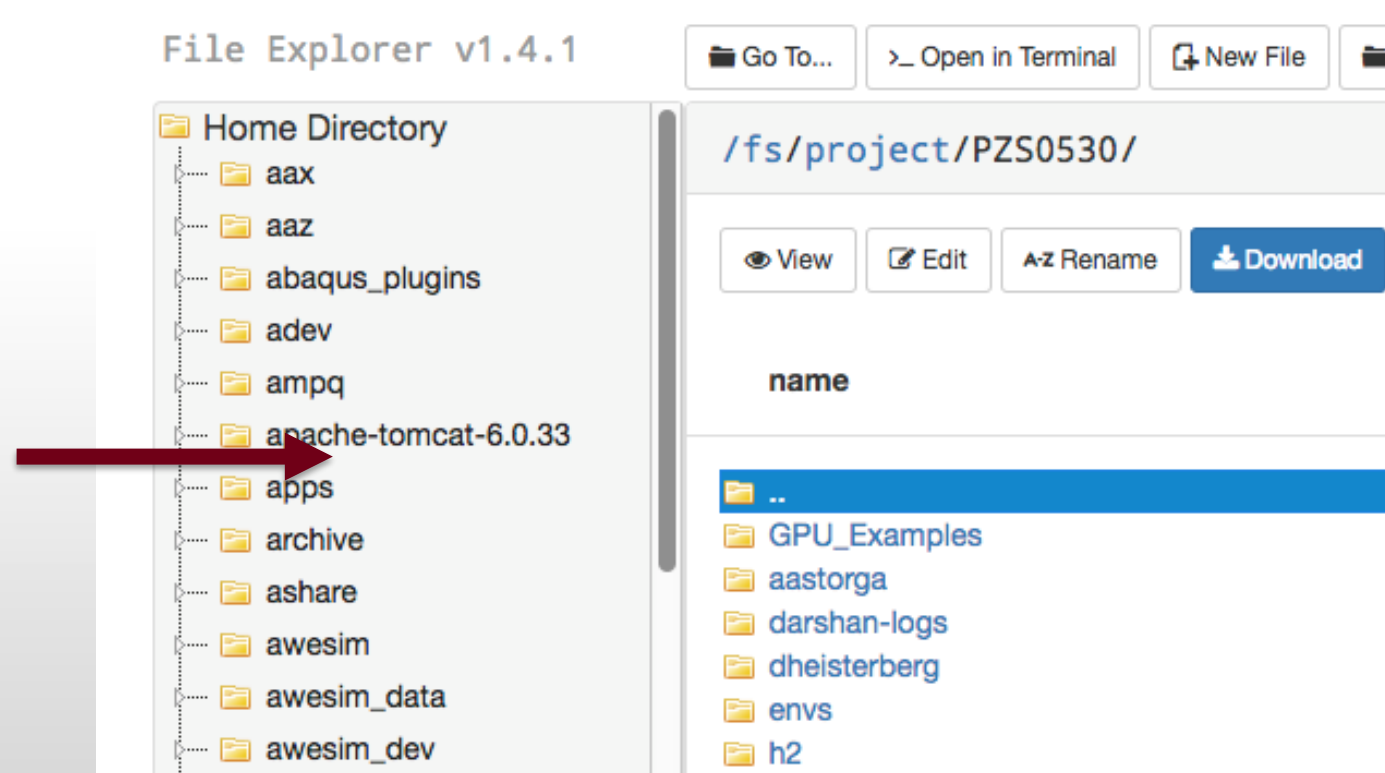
File Explorer v1.4.1

Go To... >_ Open in Terminal New File

Home Directory
aax
aaz
abaqus_plugins
adev
ampq
apache-tomcat-6.0.33
apps
archive
ashare
awesim
awesim_data
awesim_dev

/fs/project/PZS0530/

View Edit A-Z Rename Download

name

..
GPU_Examples
aastorga
darshan-logs
dheisterberg
envs
h2